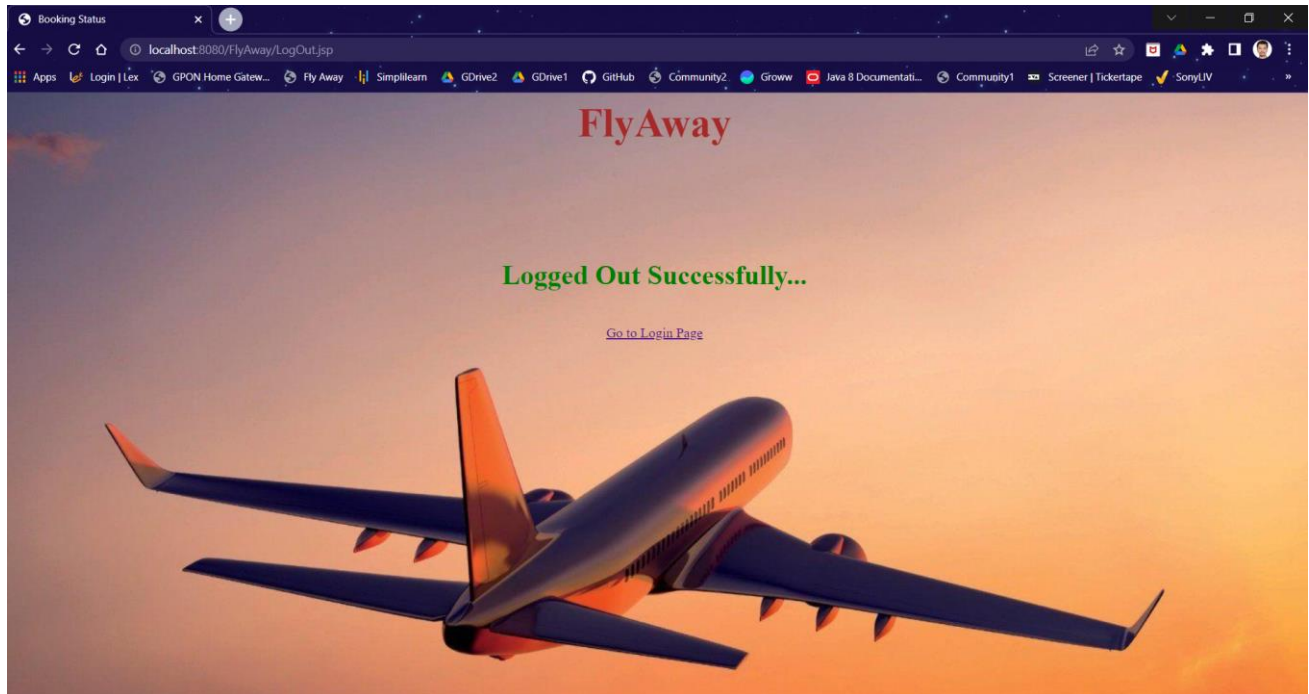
Booking Status

localhost:8080/FlyAway/LogOut.jsp

Apps Login | Lex GPON Home Gatew... Fly Away Simplilearn GDrive2 GDrive1 GitHub Community2 Groww Java 8 Documentati... Community1 Screener | Tickertape SonyLIV

FlyAway

Logged Out Successfully...

Go to Login Page